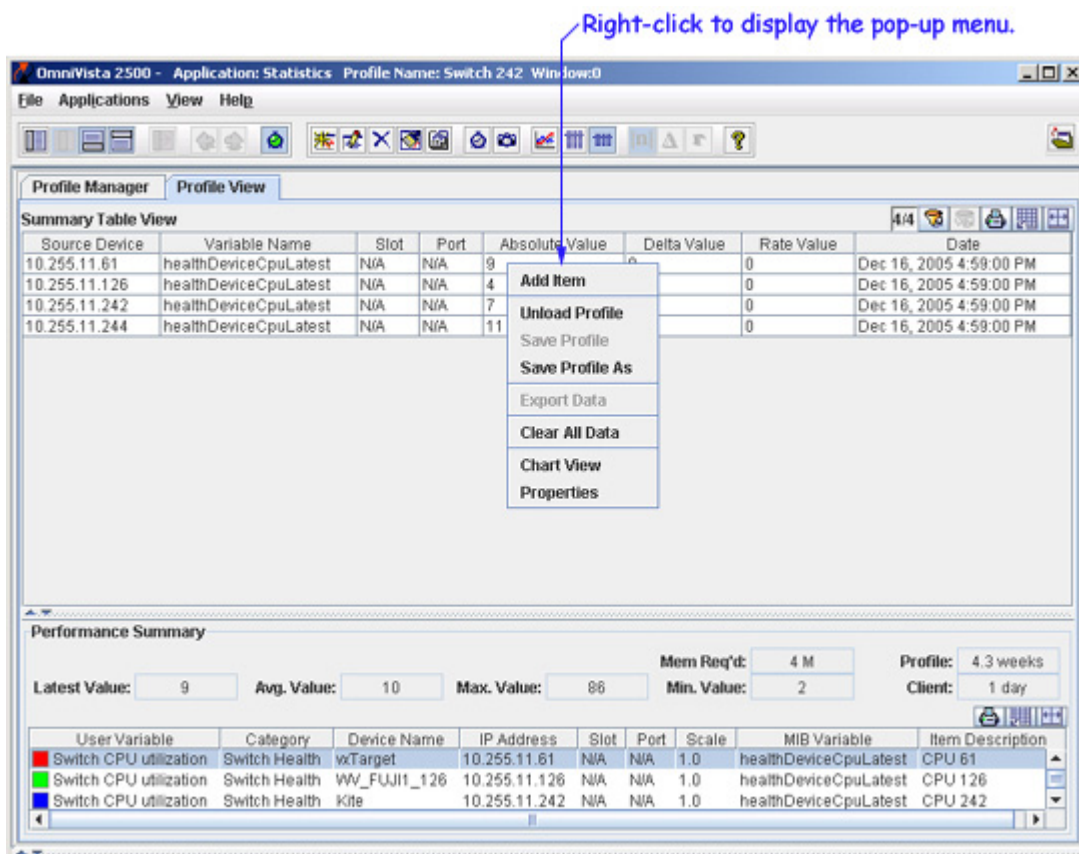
Right-click to display the pop-up menu.

OmniVista 2500 - Application: Statistics Profile Name: Switch 242 Window:0

File Applications View Help

Profile Manager | Profile View

Summary Table View

4/4

| Source Device | Variable Name | Slot | Port | Absolute Value | Delta Value | Rate Value | Date |
|---|---|---|---|---|---|---|---|
| 10.255.11.61 | healthDeviceCpuLatest | N/A | N/A | 9 | 0 | 0 | Dec 16, 2005 4:59:00 PM |
| 10.255.11.126 | healthDeviceCpuLatest | N/A | N/A | 4 | | 0 | Dec 16, 2005 4:59:00 PM |
| 10.255.11.242 | healthDeviceCpuLatest | N/A | N/A | 7 | | 0 | Dec 16, 2005 4:59:00 PM |
| 10.255.11.244 | healthDeviceCpuLatest | N/A | N/A | 11 | | 0 | Dec 16, 2005 4:59:00 PM |

Add Item
Unload Profile
Save Profile
Save Profile As
Export Data
Clear All Data
Chart View
Properties

Performance Summary

Mem Req'd: 4 M
Profile: 4.3 weeks
Latest Value: 9
Avg. Value: 10
Max. Value: 86
Min. Value: 2
Client: 1 day

| User Variable | Category | Device Name | IP Address | Slot | Port | Scale | MIB Variable | Item Description |
|---|---|---|---|---|---|---|---|---|
| Switch CPU utilization | Switch Health | vxTarget | 10.255.11.61 | N/A | N/A | 1.0 | healthDeviceCpuLatest | CPU 61 |
| Switch CPU utilization | Switch Health | WV_FUJI1_126 | 10.255.11.126 | N/A | N/A | 1.0 | healthDeviceCpuLatest | CPU 126 |
| Switch CPU utilization | Switch Health | Kite | 10.255.11.242 | N/A | N/A | 1.0 | healthDeviceCpuLatest | CPU 242 |